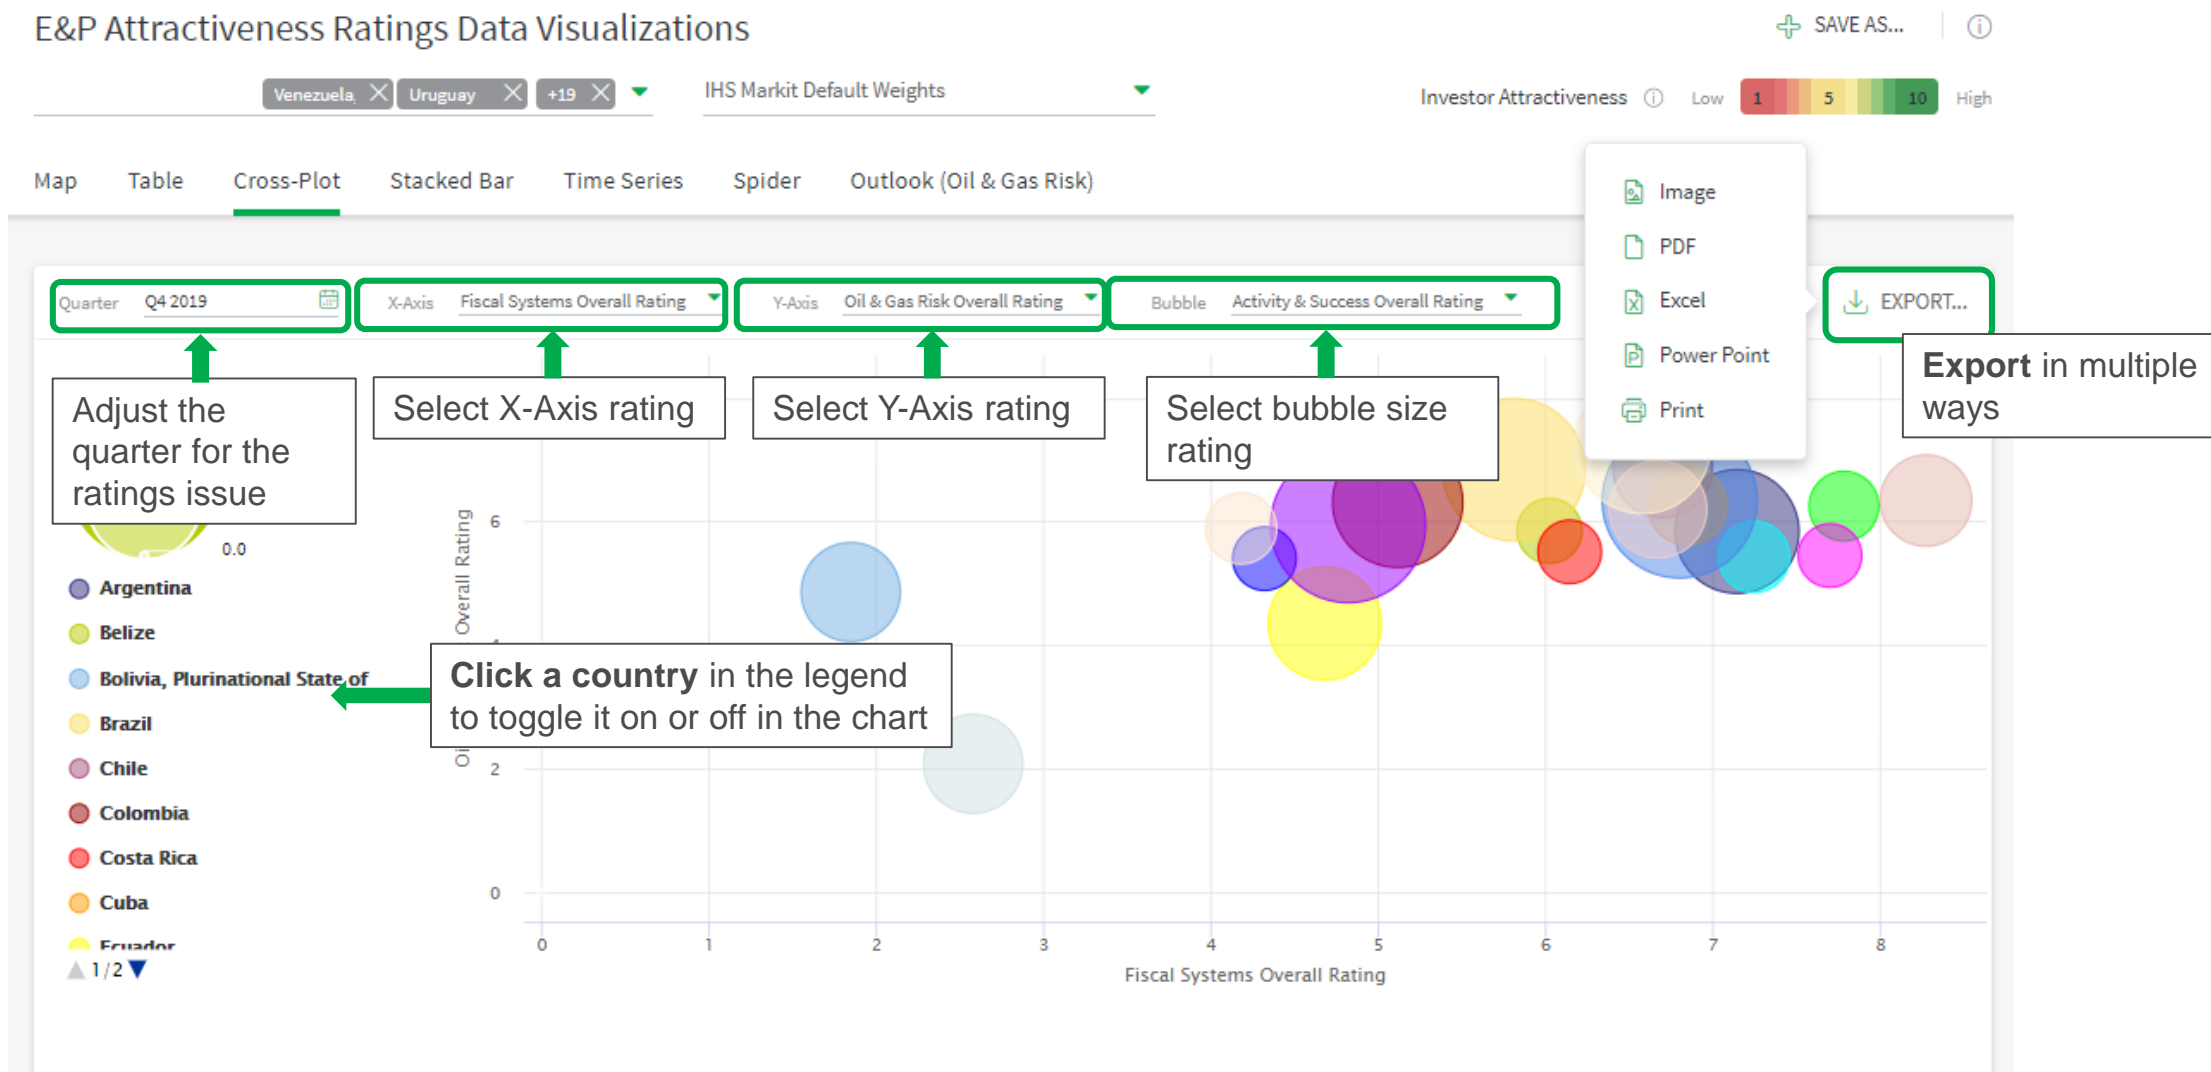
E&P Attractiveness Ratings Data Visualizations

SAVE AS...

Venezuela Uruguay +19

IHS Markit Default Weights

Investor Attractiveness Low 1 5 10 High

Map Table Cross-Plot Stacked Bar Time Series Spider Outlook (Oil & Gas Risk)

Image
PDF
Excel
Power Point
Print

Quarter Q4 2019

X-Axis Fiscal Systems Overall Rating

Y-Axis Oil & Gas Risk Overall Rating

Bubble Activity & Success Overall Rating

EXPORT...

Adjust the quarter for the ratings issue

Select X-Axis rating

Select Y-Axis rating

Select bubble size rating

**Export** in multiple ways

0.0

Argentina
Belize
Bolivia, Plurinational State of
Brazil
Chile
Colombia
Costa Rica
Cuba
Ecuador

1 / 2

**Click a country** in the legend to toggle it on or off in the chart

Oi Overall Rating

6
2
0

0 1 2 3 4 5 6 7 8

Fiscal Systems Overall Rating